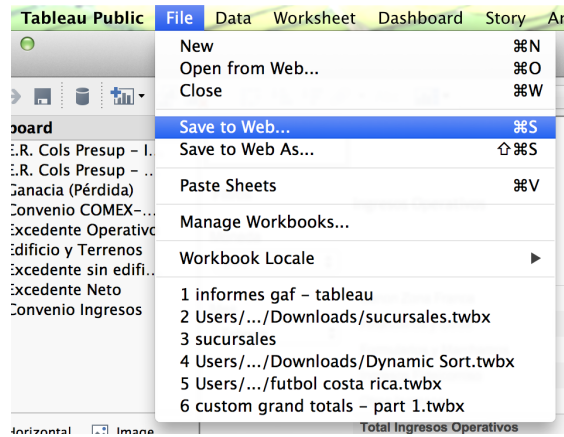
Tableau Public File Data Worksheet Dashboard Story An

New ⌘N
Open from Web... ⌘O
Close ⌘W

Save to Web... ⌘S
Save to Web As... ⇧⌘S

Paste Sheets ⌘V

Manage Workbooks...

Workbook Locale

1 informes gaf - tableau
2 Users/.../Downloads/sucursales.twbx
3 sucursales
4 Users/.../Downloads/Dynamic Sort.twbx
5 Users/.../futbol costa rica.twbx
6 custom grand totals - part 1.twbx

board
E.R. Cols Presup - I.
E.R. Cols Presup - ..
Ganacia (Pérdida)
Convenio COMEX-...
Excedente Operativo
Edificio y Terrenos
Excedente sin edifi...
Excedente Neto
Convenio Ingresos

Horizontal Image
Total Ingresos Operativos